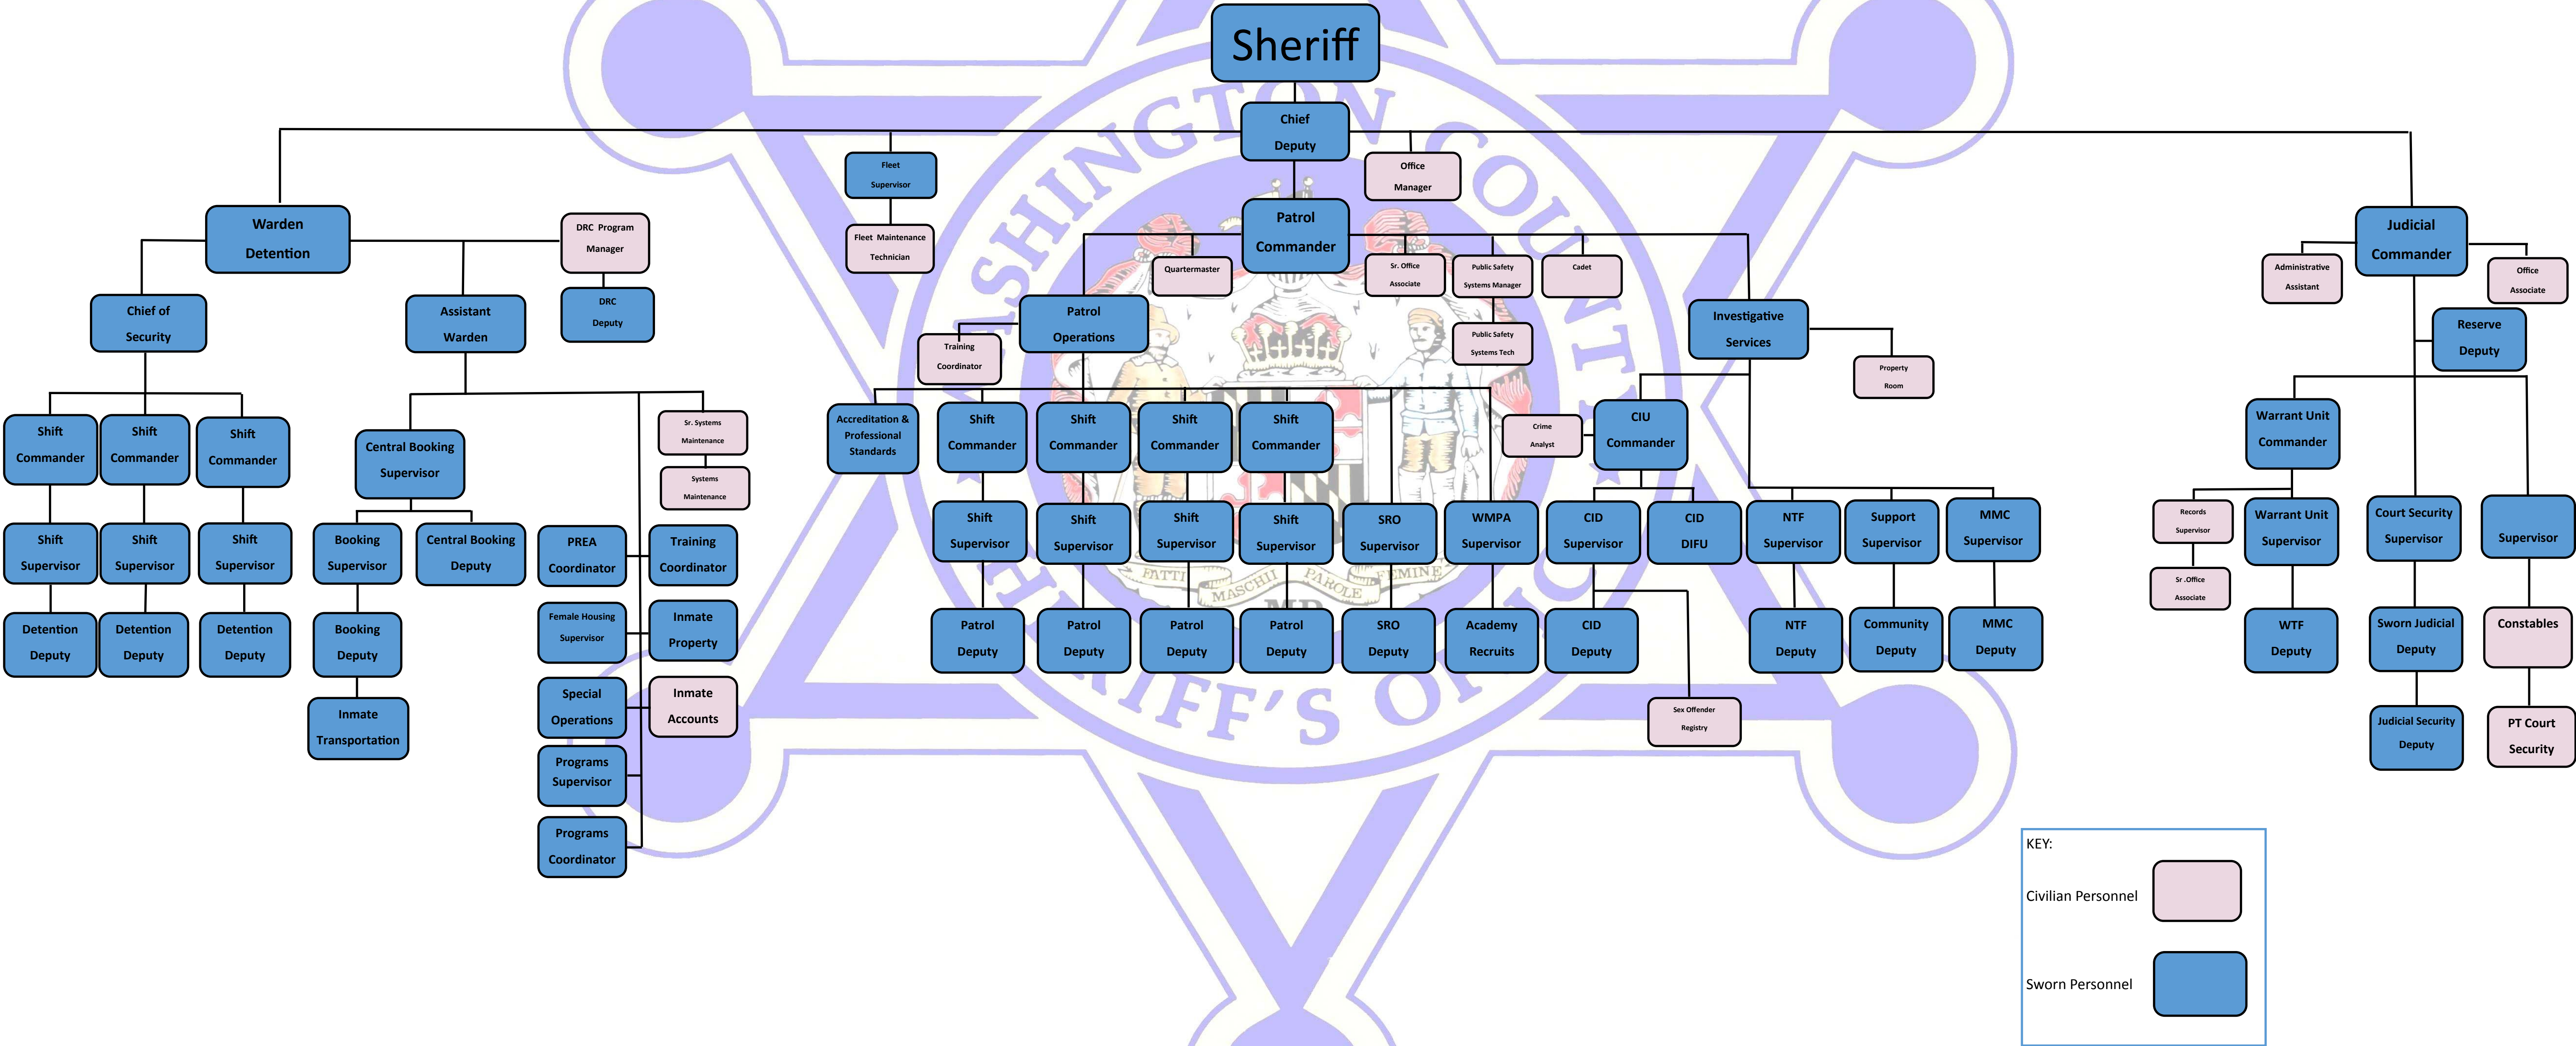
Sheriff

Chief Deputy

Fleet Supervisor

Fleet Maintenance Technician

Office Manager

Patrol Commander

Warden Detention

DRC Program Manager

DRC Deputy

Chief of Security

Assistant Warden

Shift Commander

Shift Commander

Shift Commander

Shift Supervisor

Shift Supervisor

Shift Supervisor

Detention Deputy

Detention Deputy

Detention Deputy

Central Booking Supervisor

Booking Supervisor

Central Booking Deputy

Booking Deputy

Inmate Transportation

Sr. Systems Maintenance

Systems Maintenance

PREA Coordinator

Training Coordinator

Female Housing Supervisor

Inmate Property

Special Operations

Inmate Accounts

Programs Supervisor

Programs Coordinator

Quartermaster

Sr. Office Associate

Public Safety Systems Manager

Cadet

Public Safety Systems Tech

Patrol Operations

Training Coordinator

Investigative Services

Property Room

Accreditation & Professional Standards

Shift Commander

Shift Commander

Shift Commander

Shift Commander

Crime Analyst

CIU Commander

Shift Supervisor

Shift Supervisor

Shift Supervisor

Shift Supervisor

SRO Supervisor

WMPA Supervisor

CID Supervisor

CID DIFU

NTF Supervisor

Support Supervisor

MMC Supervisor

Patrol Deputy

Patrol Deputy

Patrol Deputy

Patrol Deputy

SRO Deputy

Academy Recruits

CID Deputy

NTF Deputy

Community Deputy

MMC Deputy

Sex Offender Registry

Judicial Commander

Administrative Assistant

Office Associate

Reserve Deputy

Warrant Unit Commander

Records Supervisor

Sr .Office Associate

Warrant Unit Supervisor

Court Security Supervisor

Supervisor

WTF Deputy

Sworn Judicial Deputy

Constables

Judicial Security Deputy

PT Court Security

KEY:
Civilian Personnel
Sworn Personnel